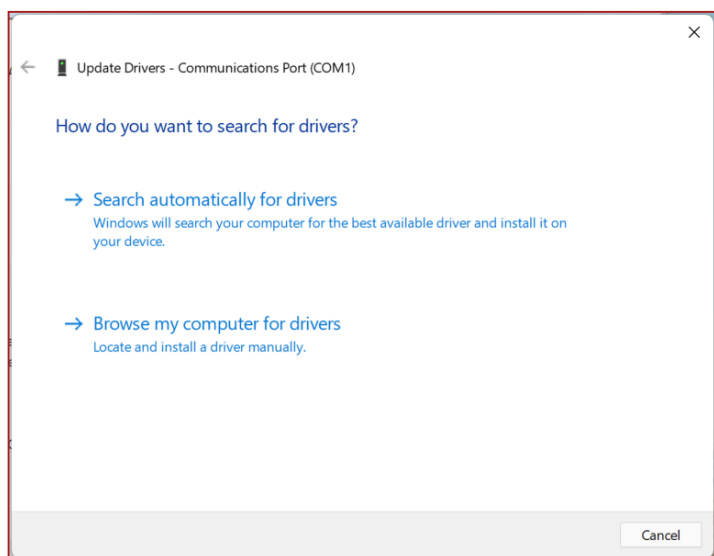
Update Drivers - Communications Port (COM1)

How do you want to search for drivers?

→ Search automatically for drivers
Windows will search your computer for the best available driver and install it on your device.

→ Browse my computer for drivers
Locate and install a driver manually.

Cancel